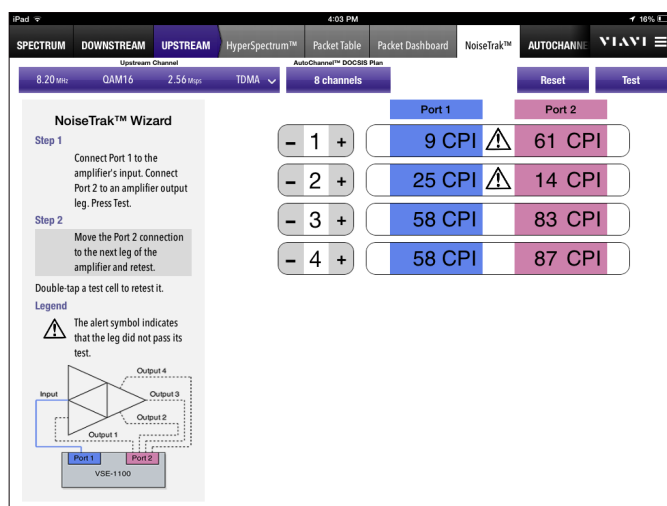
iPad
4:03 PM
16%

SPECTRUM DOWNSTREAM UPSTREAM HyperSpectrum™ Packet Table Packet Dashboard NoiseTrak™ AUTOCHANNE VIAVI

Upstream Channel
8.20 MHz QAM16 2.56 Msps TDMA
AutoChannel™ DOCSIS Plan
8 channels
Reset
Test

NoiseTrak™ Wizard
Step 1
Connect Port 1 to the amplifier's input. Connect Port 2 to an amplifier output leg. Press Test.
Step 2
Move the Port 2 connection to the next leg of the amplifier and retest.
Double-tap a test cell to retest it.
Legend
The alert symbol indicates that the leg did not pass its test.

Output 4
Input
Output 3
Output 2
Output 1
Port 1
Port 2
VSE-1100

| | Port 1 | Port 2 |
|---|---|---|
| – 1 + | 9 CPI ⚠ | 61 CPI |
| – 2 + | 25 CPI ⚠ | 14 CPI |
| – 3 + | 58 CPI | 83 CPI |
| – 4 + | 58 CPI | 87 CPI |